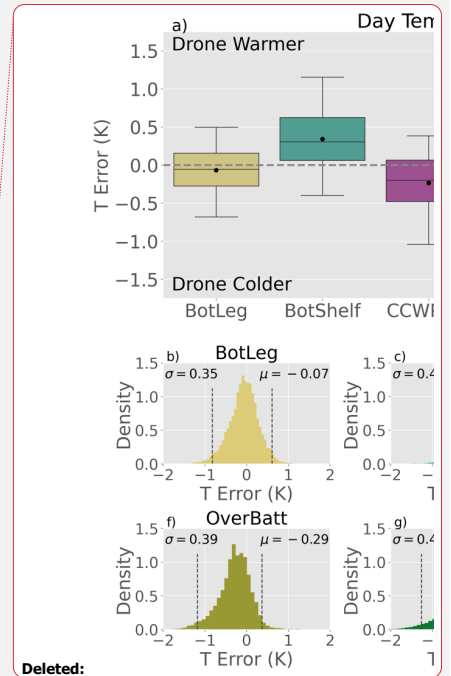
a)

Day Tem

Drone Warmer

1.5

1.0

0.5

0.0

−0.5

−1.0

−1.5

T Error (K)

Drone Colder

BotLeg

BotShelf

CCWI

b)

BotLeg

$\sigma = 0.35$

$\mu = -0.07$

1.5

1.0

0.5

0.0

Density

−2

−1

0

1

2

T Error (K)

c)

1.5

$\sigma = 0.4$

1.0

0.5

0.0

Density

−2

T

f)

OverBatt

$\sigma = 0.39$

$\mu = -0.29$

1.5

1.0

0.5

0.0

Density

−2

−1

0

1

2

T Error (K)

g)

1.5

$\sigma = 0.4$

1.0

0.5

0.0

Density

−2

T

Deleted: